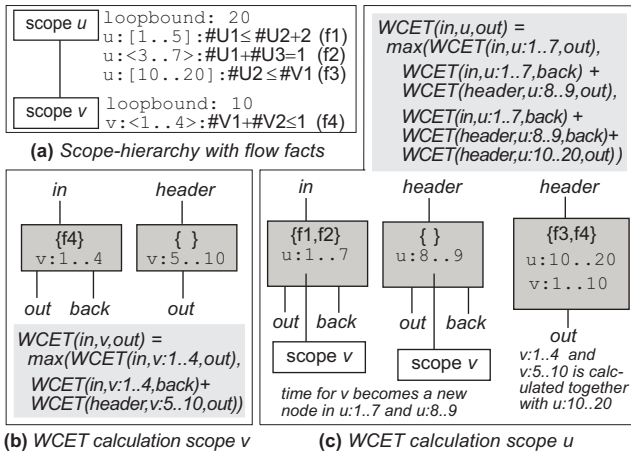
scope $u$

loopbound: 20
u:[1..5]:#U1≤ #U2+2 (f1)
u:<3..7>:#U1+#U3=1 (f2)
u:[10..20]:#U2 ≤#V1 (f3)

scope $v$

loopbound: 10
v:<1..4>:#V1+#V2≤1 (f4)

(a) Scope-hierarchy with flow facts

WCET(in,u,out) = max(WCET(in,u:1..7,out), WCET(in,u:1..7,back) + WCET(header,u:8..9,out), WCET(in,u:1..7,back) + WCET(header,u:8..9,back)+ WCET(header,u:10..20,out))

in

header

{f4}
v:1..4

{ }
v:5..10

out

back

out

WCET(in,v,out) = max(WCET(in,v:1..4,out), WCET(in,v:1..4,back)+ WCET(header,v:5..10,out))

(b) WCET calculation scope v

in

header

header

{f1,f2}
u:1..7

{ }
u:8..9

{f3,f4}
u:10..20
v:1..10

out

back

out

back

out

scope $v$

scope $v$

time for v becomes a new node in u:1..7 and u:8..9

v:1..4 and v:5..10 is calculated together with u:10..20

(c) WCET calculation scope u